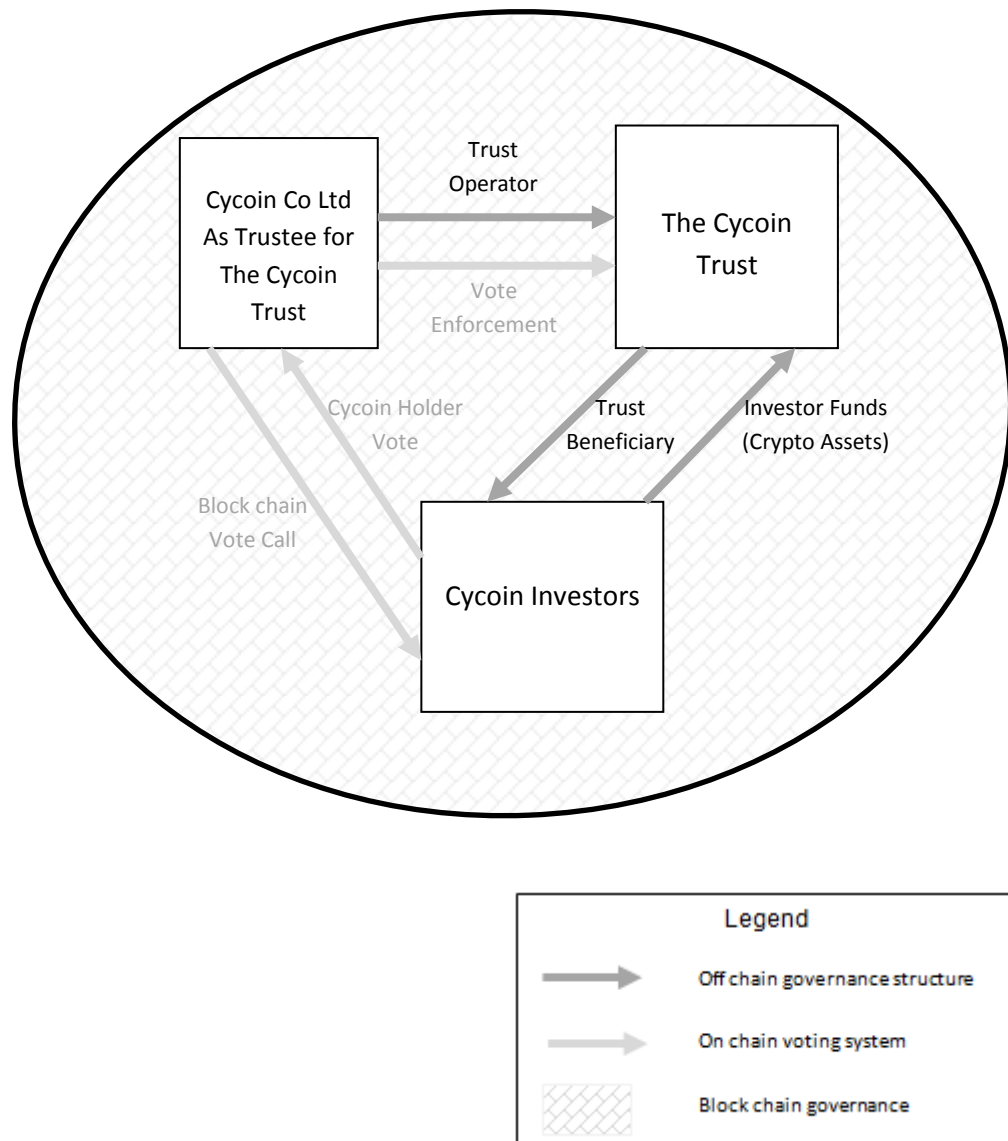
Cycoin Co Ltd As Trustee for The Cycoin Trust

Trust Operator

Vote Enforcement

The Cycoin Trust

Cycoin Holder Vote

Block chain Vote Call

Trust Beneficiary

Investor Funds (Crypto Assets)

Cycoin Investors

Legend

Off chain governance structure

On chain voting system

Block chain governance